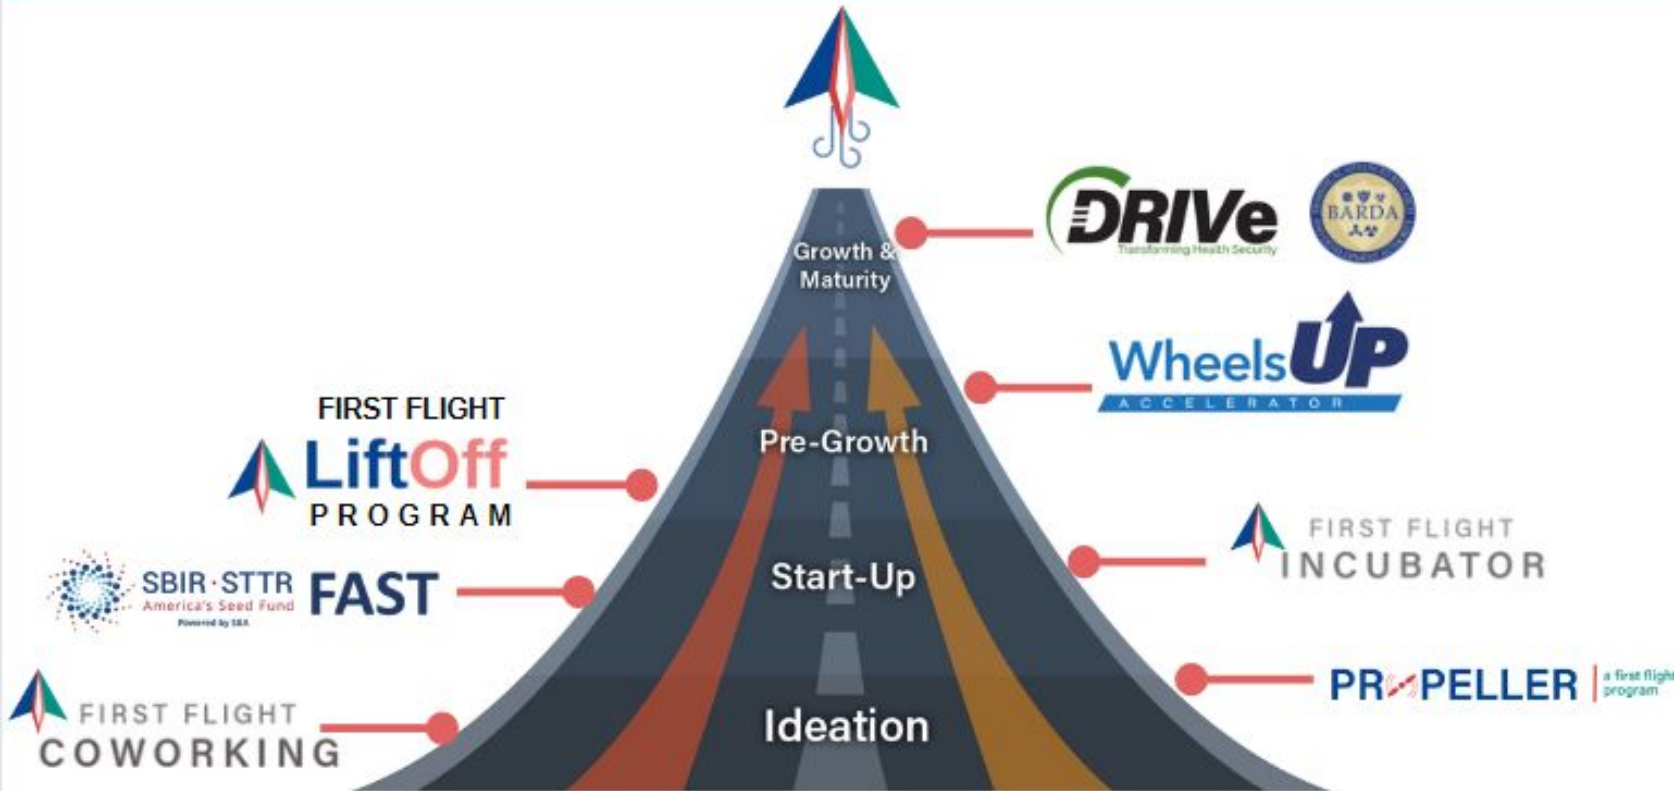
DRIVe
Transforming Health Security

BARDA

Growth & Maturity

WheelsUP
ACCELERATOR

FIRST FLIGHT
LiftOff
PROGRAM

Pre-Growth

FIRST FLIGHT
INCUBATOR

SBIR·STTR
America's Seed Fund
Powered by SBA
FAST

Start-Up

PROPELLER
a first flight program

FIRST FLIGHT
COWORKING

Ideation